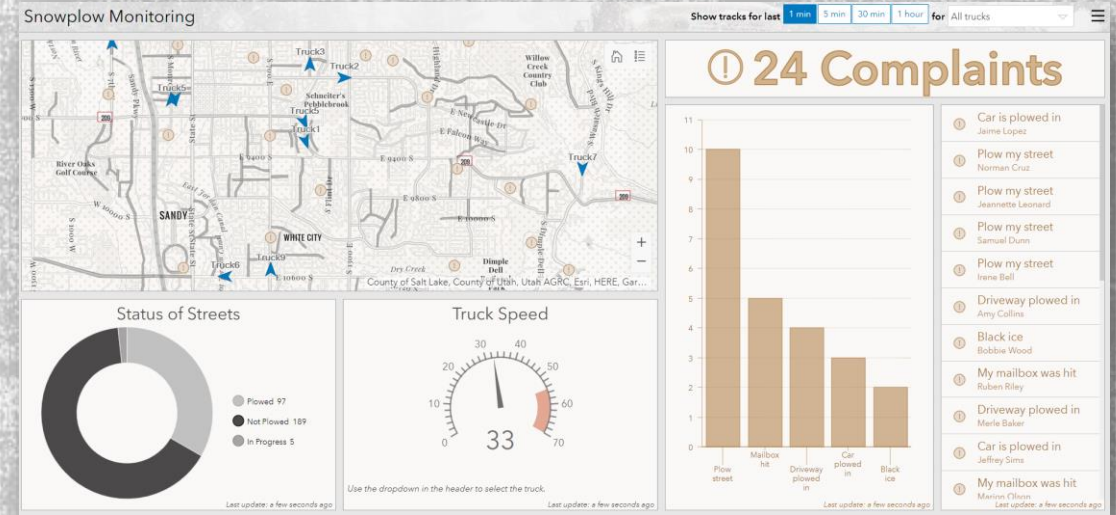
Snowplow Monitoring

Show tracks for last 1 min 5 min 30 min 1 hour for All trucks

Truck3 Truck2 Truck5 Truck1 Truck7 Truck6 Truck9

Willow Creek Country Club

Schneiter's Pebblebrook

River Oaks Golf Course

SANDY

WHITE CITY

Dimple Dell

Dry Creek

E 9400 S

E 9800 S

E 10000 S

W 10000 S

E Falcon Way

E Newcastle Dr

209

County of Salt Lake, County of Utah, Utah AGRC, Esri, HERE, Gar...

24 Complaints

11
10
9
8
7
6
5
4
3
2
1
0

Plow street
Mailbox hit
Driveway plowed in
Car plowed in
Black ice

Last update: a few seconds ago

Car is plowed in
Jaime Lopez

Plow my street
Norman Cruz

Plow my street
Jeannette Leonard

Plow my street
Samuel Dunn

Plow my street
Irene Bell

Driveway plowed in
Amy Collins

Black ice
Bobbie Wood

My mailbox was hit
Ruben Riley

Driveway plowed in
Merle Baker

Car is plowed in
Jeffrey Sims

My mailbox was hit
Marion Olson

Last update: a few seconds ago

Status of Streets

Plowed 97
Not Plowed 189
In Progress 5

Last update: a few seconds ago

Truck Speed

0 10 20 30 40 50 60 70

33

Use the dropdown in the header to select the truck.

Last update: a few seconds ago